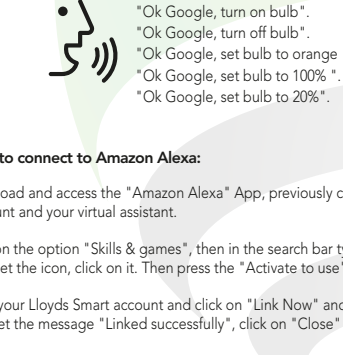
"Ok Google, turn on bulb".
"Ok Google, turn off bulb".
"Ok Google, set bulb to orange
"Ok Google, set bulb to 100% ".
"Ok Google, set bulb to 20%".

to connect to Amazon Alexa:

oad and access the "Amazon Alexa" App, previously c
unt and your virtual assistant.

n the option "Skills & games", then in the search bar t
et the icon, click on it. Then press the "Activate to use"

your Lloyds Smart account and click on "Link Now" and
et the message "Linked successfully", click on "Close"